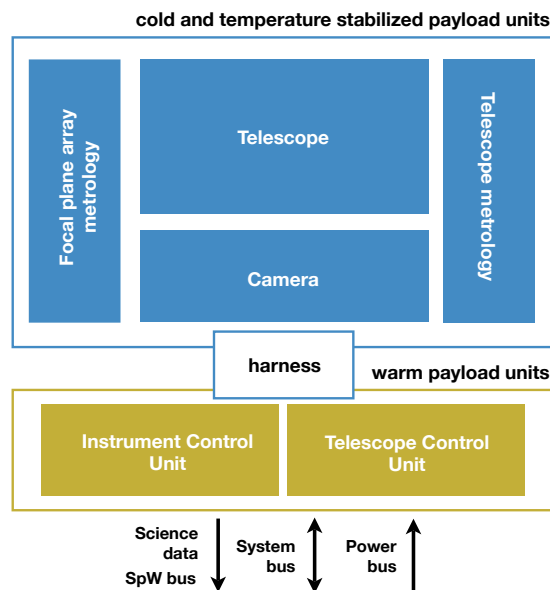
cold and temperature stabilized payload units

Focal plane array metrology

Telescope

Camera

Telescope metrology

harness

warm payload units

Instrument Control Unit

Telescope Control Unit

Science data SpW bus

System bus

Power bus